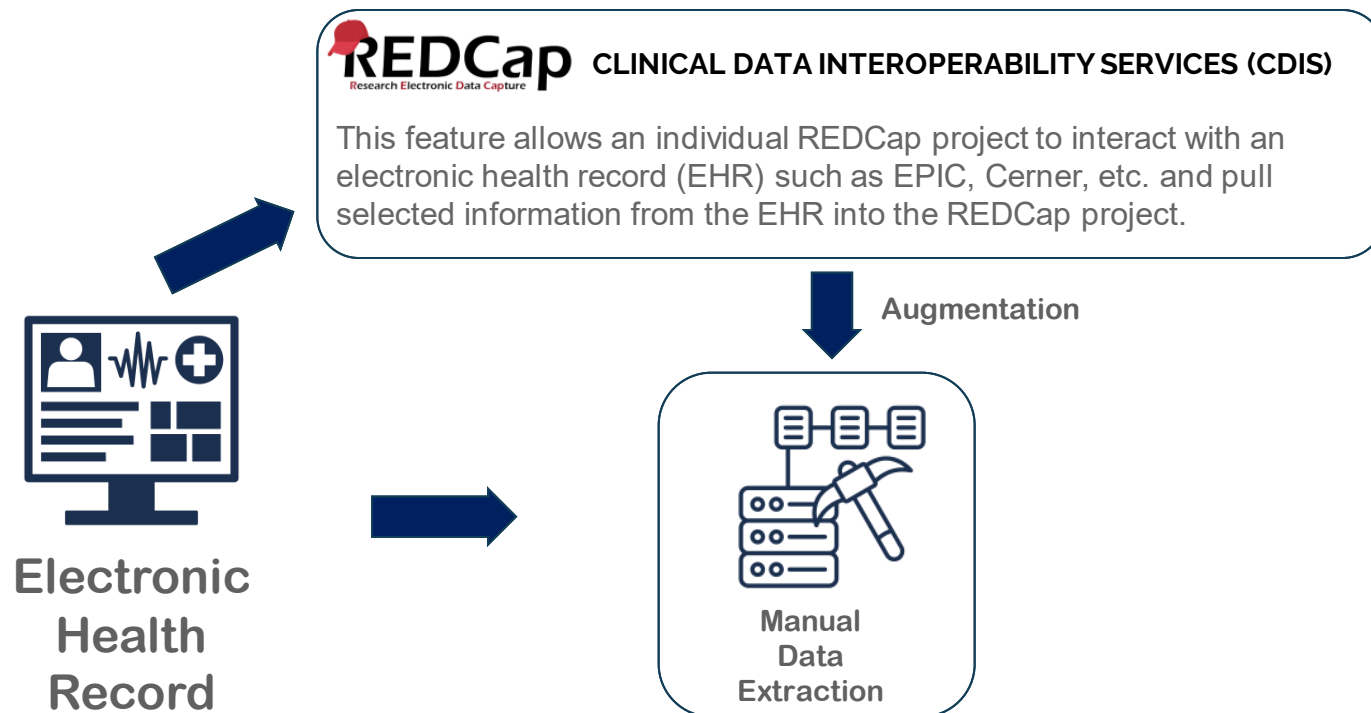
REDCap
Research Electronic Data Capture
CLINICAL DATA INTEROPERABILITY SERVICES (CDIS)

This feature allows an individual REDCap project to interact with an electronic health record (EHR) such as EPIC, Cerner, etc. and pull selected information from the EHR into the REDCap project.

Augmentation

Electronic Health Record

Manual Data Extraction